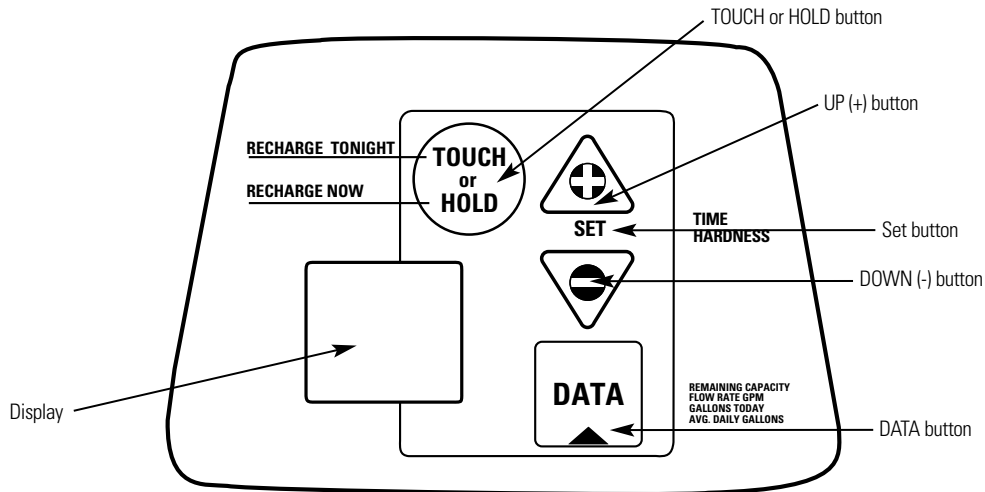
TOUCH or HOLD button

UP (+) button

RECHARGE TONIGHT

TOUCH
or
HOLD

RECHARGE NOW

SET

TIME
HARDNESS

Set button

DOWN (-) button

DATA

REMAINING CAPACITY
FLOW RATE GPM
GALLONS TODAY
AVG. DAILY GALLONS

Display

DATA button